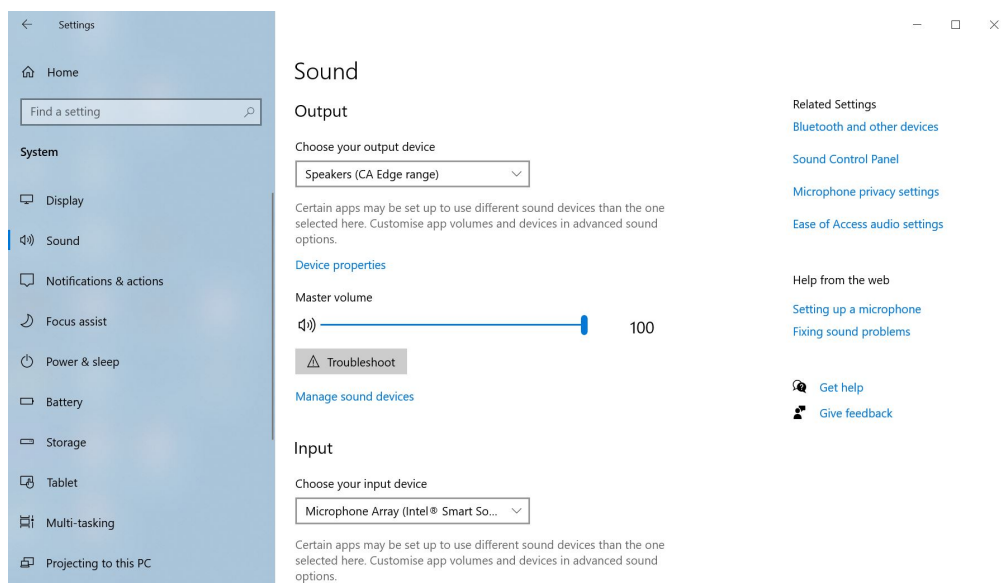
Settings

Home

Find a setting

System

Display

Sound

Notifications & actions

Focus assist

Power & sleep

Battery

Storage

Tablet

Multi-tasking

Projecting to this PC

Sound

Output

Choose your output device

Speakers (CA Edge range)

Certain apps may be set up to use different sound devices than the one selected here. Customise app volumes and devices in advanced sound options.

Device properties

Master volume

100

Troubleshoot

Manage sound devices

Input

Choose your input device

Microphone Array (Intel® Smart So...

Certain apps may be set up to use different sound devices than the one selected here. Customise app volumes and devices in advanced sound options.

Related Settings

Bluetooth and other devices

Sound Control Panel

Microphone privacy settings

Ease of Access audio settings

Help from the web

Setting up a microphone

Fixing sound problems

Get help

Give feedback